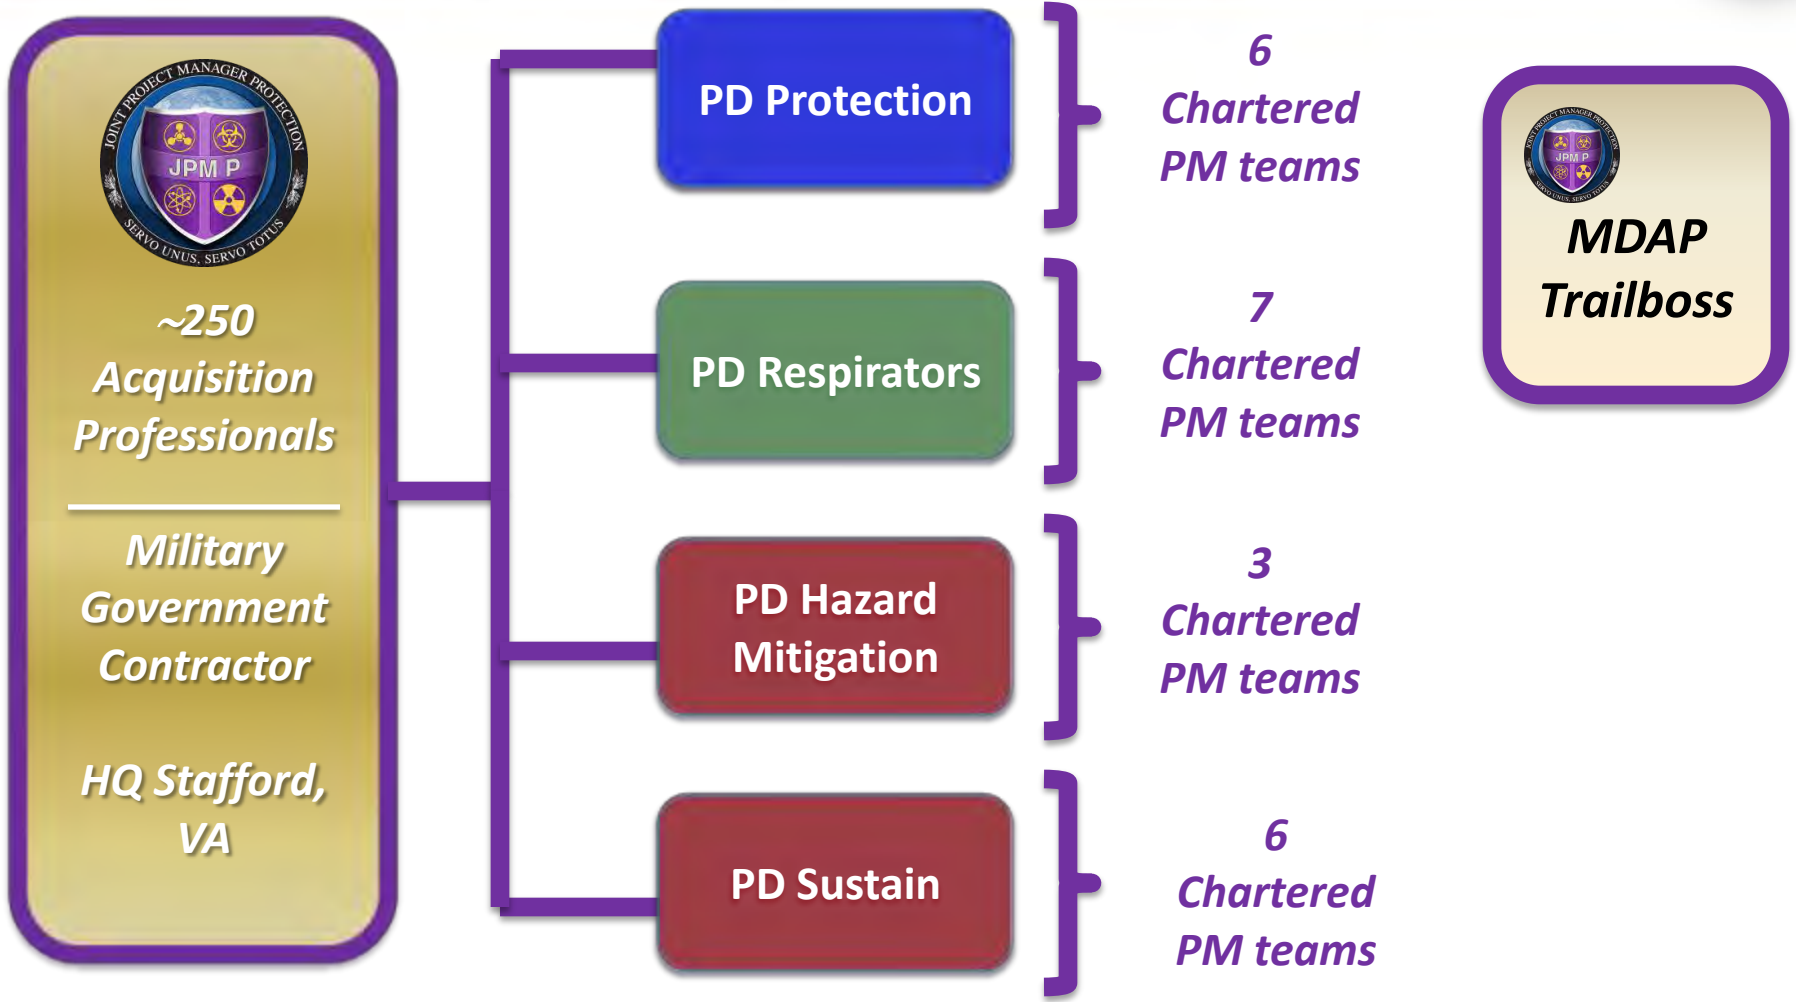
JOINT PROJECT MANAGER PROTECTION
JPM P
SERVO UNUS, SERVO TOTUS

~250 Acquisition Professionals

Military Government Contractor

HQ Stafford, VA

PD Protection

6 Chartered PM teams

PD Respirators

7 Chartered PM teams

PD Hazard Mitigation

3 Chartered PM teams

PD Sustain

6 Chartered PM teams

JOINT PROJECT MANAGER PROTECTION
JPM P
SERVO UNUS, SERVO TOTUS

MDAP Trailboss